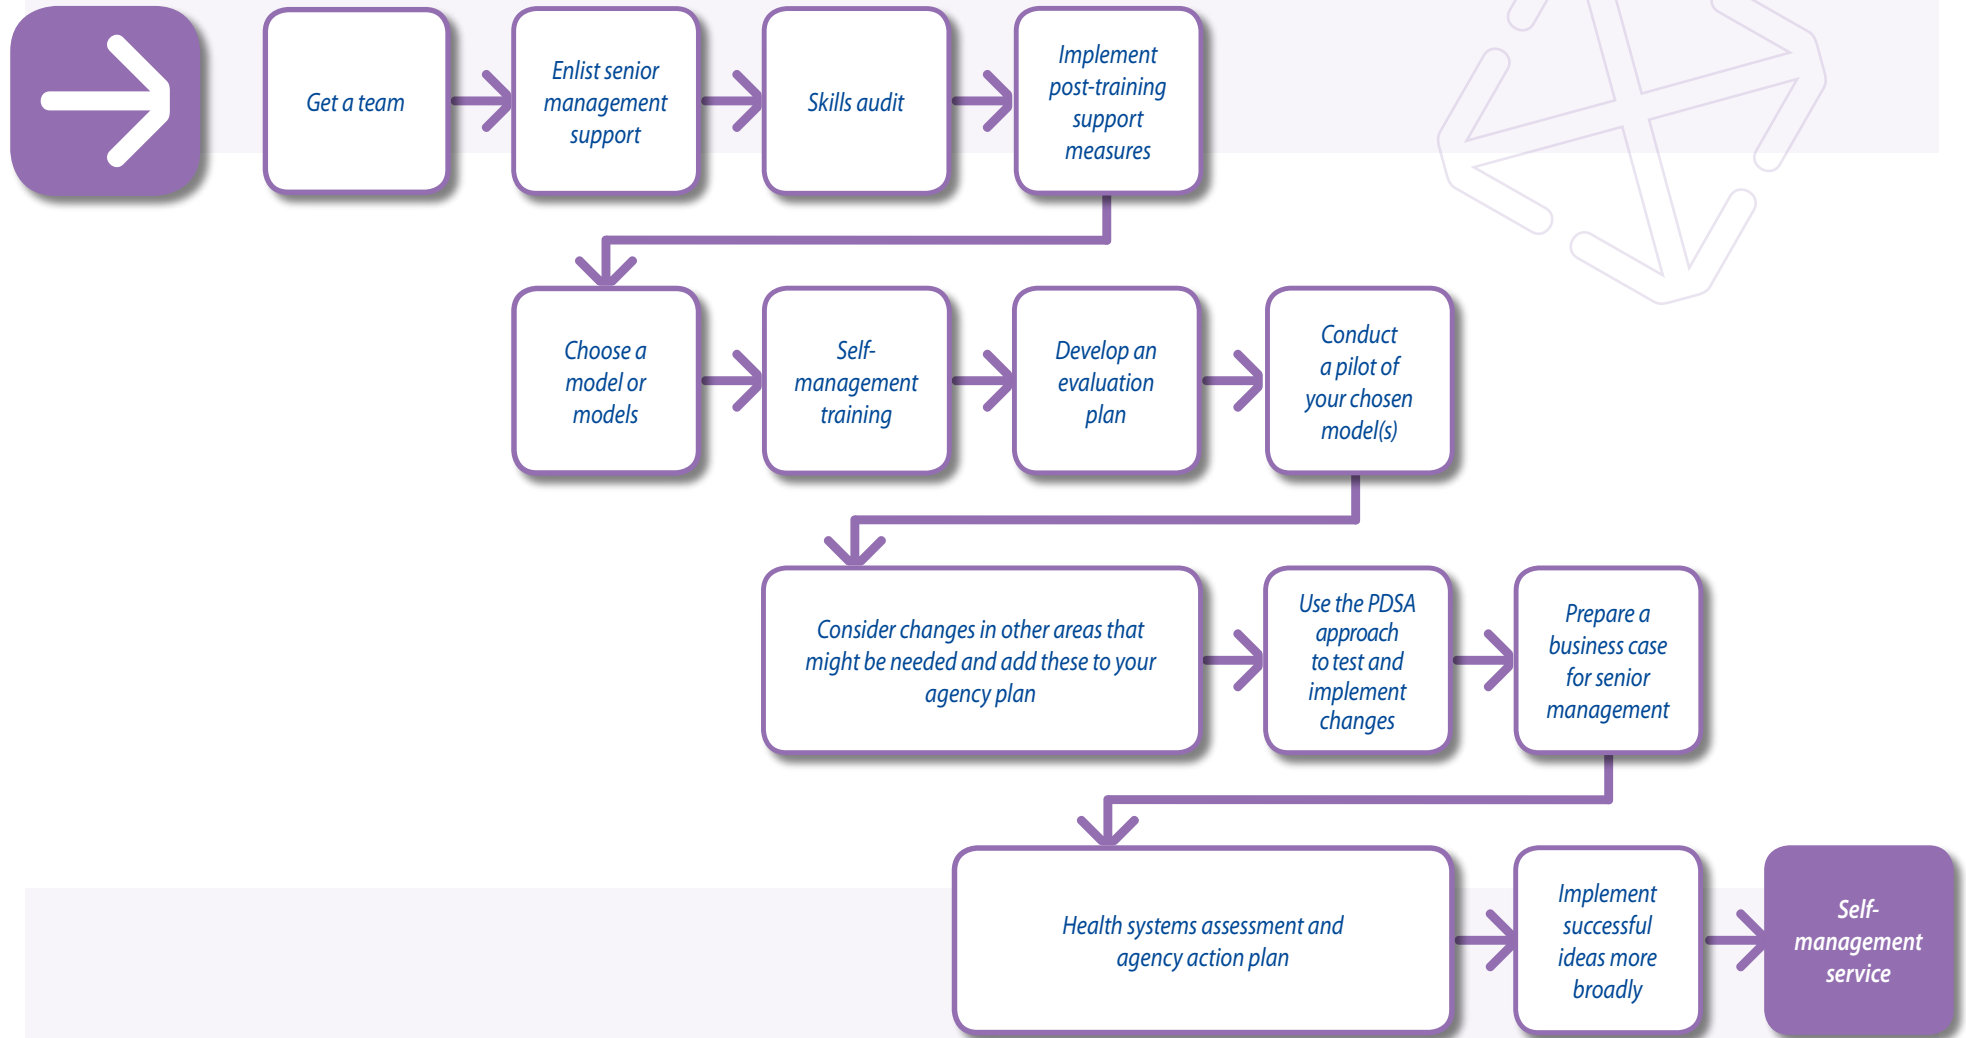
Get a team

Enlist senior management support

Skills audit

Implement post-training support measures

Choose a model or models

Self-management training

Develop an evaluation plan

Conduct a pilot of your chosen model(s)

Consider changes in other areas that might be needed and add these to your agency plan

Use the PDSA approach to test and implement changes

Prepare a business case for senior management

Health systems assessment and agency action plan

Implement successful ideas more broadly

Self-management service